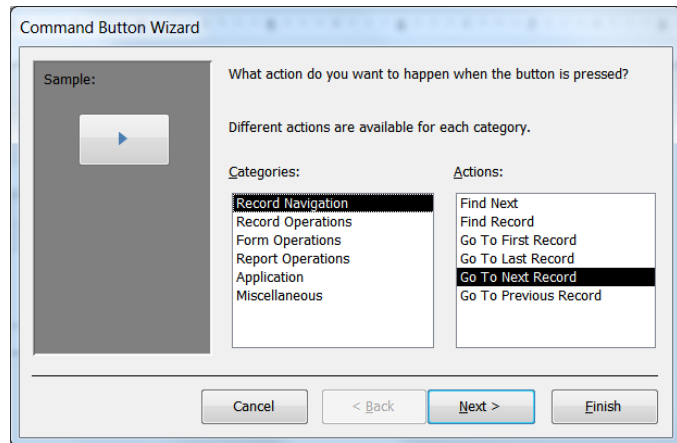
Command Button Wizard

Sample:

What action do you want to happen when the button is pressed?

Different actions are available for each category.

Categories:

Record Navigation
Record Operations
Form Operations
Report Operations
Application
Miscellaneous

Actions:

Find Next
Find Record
Go To First Record
Go To Last Record
Go To Next Record
Go To Previous Record

Cancel
< Back
Next >
Finish